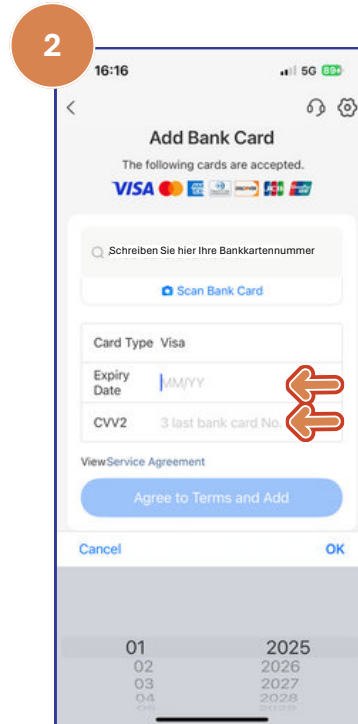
2

16:16

5G 89

<

Add Bank Card

The following cards are accepted.

VISA

Schreiben Sie hier Ihre Bankkartennummer

Scan Bank Card

Card Type Visa

Expiry Date MM/YY

CVV2 3 last bank card No.

ViewService Agreement

Agree to Terms and Add

Cancel

OK

01 2025
02 2026
03 2027
04 2028